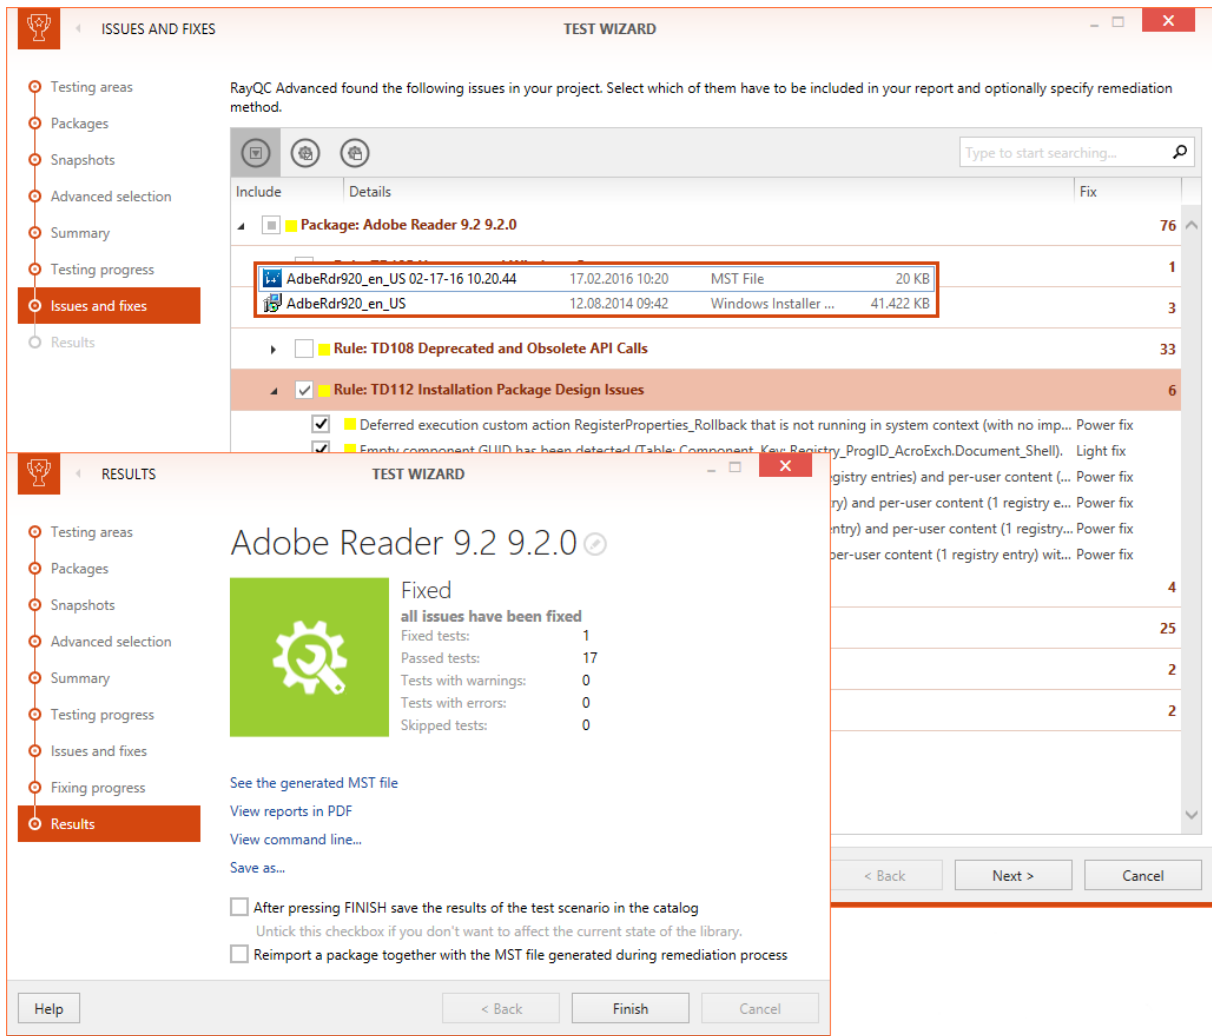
ISSUES AND FIXES

TEST WIZARD

Testing areas
Packages
Snapshots
Advanced selection
Summary
Testing progress
Issues and fixes
Results

RayQC Advanced found the following issues in your project. Select which of them have to be included in your report and optionally specify remediation method.

Type to start searching...

| Include | Details | Fix |
|---|---|---|
| | Package: Adobe Reader 9.2 9.2.0 | 76 |
| | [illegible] | 1 |
| | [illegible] | 3 |
| | Rule: TD108 Deprecated and Obsolete API Calls | 33 |
| ✓ | Rule: TD112 Installation Package Design Issues | 6 |
| ✓ | Deferred execution custom action RegisterProperties_Rollback that is not running in system context (with no imp... | Power fix |
| ✓ | Empty component GUID has been detected (Table: Component, Key: Registry_ProgID_AcroExch.Document_Shell). | Light fix |
| | ...gistry entries) and per-user content (... | Power fix |
| | ...ry) and per-user content (1 registry e... | Power fix |
| | ...ntry) and per-user content (1 registry... | Power fix |
| | ...per-user content (1 registry entry) wit... | Power fix |
| | | 4 |
| | | 25 |
| | | 2 |
| | | 2 |

| | | | |
|---|---|---|---|
| AdbeRdr920_en_US 02-17-16 10.20.44 | 17.02.2016 10:20 | MST File | 20 KB |
| AdbeRdr920_en_US | 12.08.2014 09:42 | Windows Installer ... | 41.422 KB |

< Back
Next >
Cancel

RESULTS

TEST WIZARD

Testing areas
Packages
Snapshots
Advanced selection
Summary
Testing progress
Issues and fixes
Fixing progress
Results

Adobe Reader 9.2 9.2.0

Fixed
all issues have been fixed

| | |
|---|---|
| Fixed tests: | 1 |
| Passed tests: | 17 |
| Tests with warnings: | 0 |
| Tests with errors: | 0 |
| Skipped tests: | 0 |

See the generated MST file
View reports in PDF
View command line...
Save as...

After pressing FINISH save the results of the test scenario in the catalog
Untick this checkbox if you don't want to affect the current state of the library.
Reimport a package together with the MST file generated during remediation process

Help
< Back
Finish
Cancel